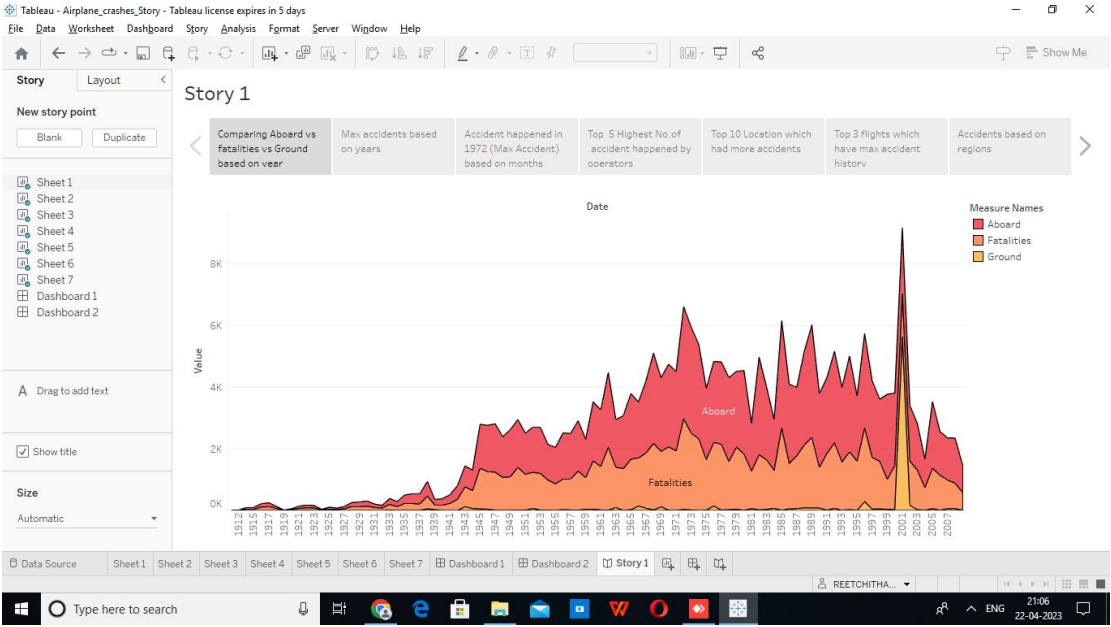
Tableau - Airplane_crashes_Story - Tableau license expires in 5 days

File Data Worksheet Dashboard Story Analysis Format Server Window Help

Show Me

Story Layout

New story point

Blank Duplicate

Sheet 1
Sheet 2
Sheet 3
Sheet 4
Sheet 5
Sheet 6
Sheet 7
Dashboard 1
Dashboard 2

Drag to add text

Show title

Size

Automatic

Story 1

Comparing Aboard vs fatalities vs Ground based on year

Max accidents based on years

Accident happened in 1972 (Max Accident) based on months

Top 5 Highest No.of .accident happened by operators

Top 10 Location which had more accidents

Top 3 flights which have max accident history

Accidents based on regions

Date

Measure Names
Aboard
Fatalities
Ground

Value

8K
6K
4K
2K
0K

Aboard

Fatalities

1912 1915 1917 1919 1921 1923 1925 1927 1929 1931 1933 1935 1937 1939 1941 1943 1945 1947 1949 1951 1953 1955 1957 1959 1961 1963 1965 1967 1969 1971 1973 1975 1977 1979 1981 1983 1985 1987 1989 1991 1993 1995 1997 1999 2001 2003 2005 2007

Data Source Sheet 1 Sheet 2 Sheet 3 Sheet 4 Sheet 5 Sheet 6 Sheet 7 Dashboard 1 Dashboard 2 Story 1

REETCHITHA...

Type here to search

ENG 21:06 22-04-2023